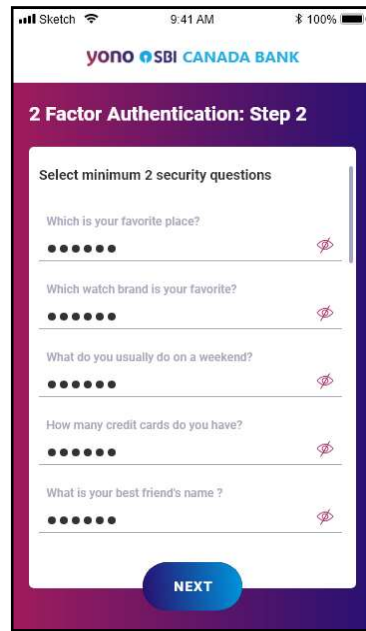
Sketch 9:41 AM 100%

yono SBI CANADA BANK

2 Factor Authentication: Step 2

Select minimum 2 security questions

Which is your favorite place?
••••••

Which watch brand is your favorite?
••••••

What do you usually do on a weekend?
••••••

How many credit cards do you have?
••••••

What is your best friend's name ?
••••••

NEXT